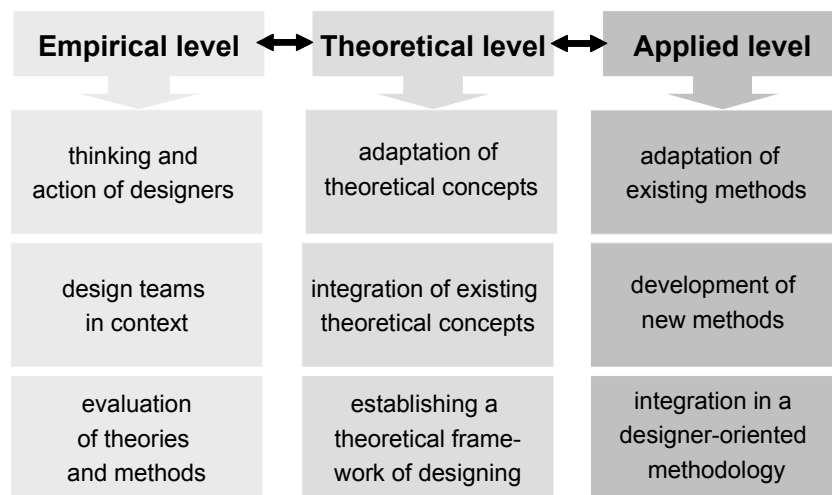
Empirical level

thinking and action of designers

design teams in context

evaluation of theories and methods

Theoretical level

adaptation of theoretical concepts

integration of existing theoretical concepts

establishing a theoretical framework of designing

Applied level

adaptation of existing methods

development of new methods

integration in a designer-oriented methodology